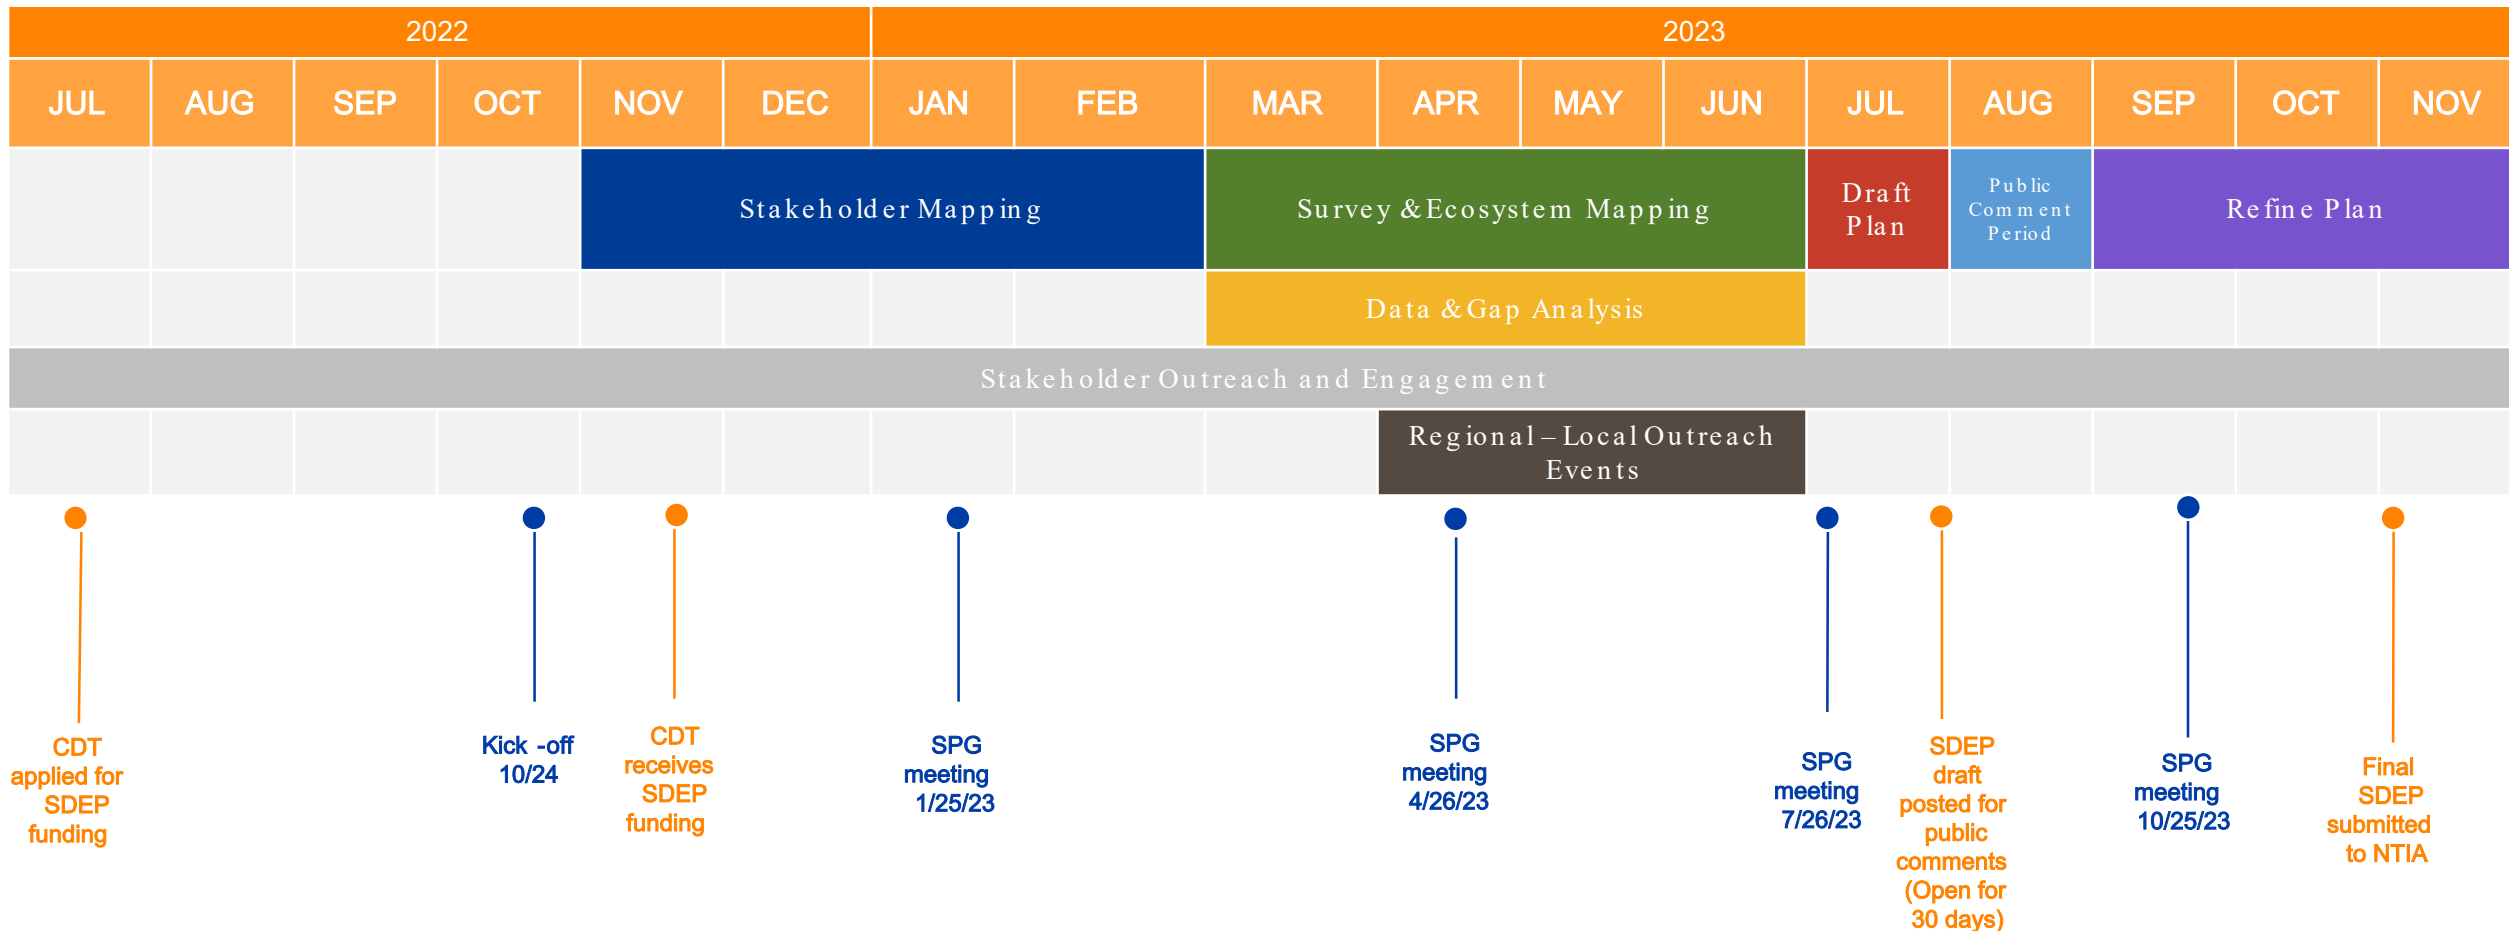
2022

2023

| JUL | AUG | SEP | OCT | NOV | DEC | JAN | FEB | MAR | APR | MAY | JUN | JUL | AUG | SEP | OCT | NOV |
|---|---|---|---|---|---|---|---|---|---|---|---|---|---|---|---|---|

Stakeholder Mapping

Survey & Ecosystem Mapping

Draft Plan

Public Comment Period

Refine Plan

Data & Gap Analysis

Stakeholder Outreach and Engagement

Regional – Local Outreach Events

CDT applied for SDEP funding

Kick -off 10/24

CDT receives SDEP funding

SPG meeting 1/25/23

SPG meeting 4/26/23

SPG meeting 7/26/23

SDEP draft posted for public comments (Open for 30 days)

SPG meeting 10/25/23

Final SDEP submitted to NTIA